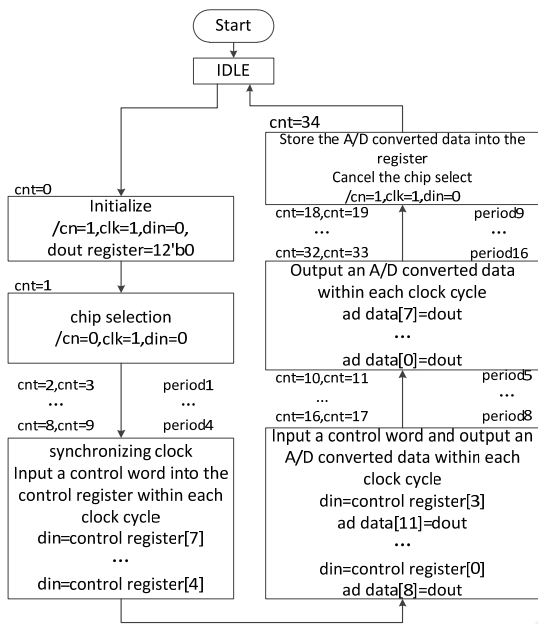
Start

IDLE

cnt=0

Initialize
/cn=1,clk=1,din=0,
dout register=12'b0

cnt=1

chip selection
/cn=0,clk=1,din=0

cnt=2,cnt=3 period1
... ...
cnt=8,cnt=9 period4

synchronizing clock
Input a control word into the control register within each clock cycle
din=control register[7]
...
din=control register[4]

cnt=34

Store the A/D converted data into the register
Cancel the chip select
/cn=1,clk=1,din=0

cnt=18,cnt=19 period9
... ...
cnt=32,cnt=33 period16

Output an A/D converted data within each clock cycle
ad data[7]=dout
...
ad data[0]=dout

cnt=10,cnt=11 period5
... ...
cnt=16,cnt=17 period8

Input a control word and output an A/D converted data within each clock cycle
din=control register[3]
ad data[11]=dout
...
din=control register[0]
ad data[8]=dout